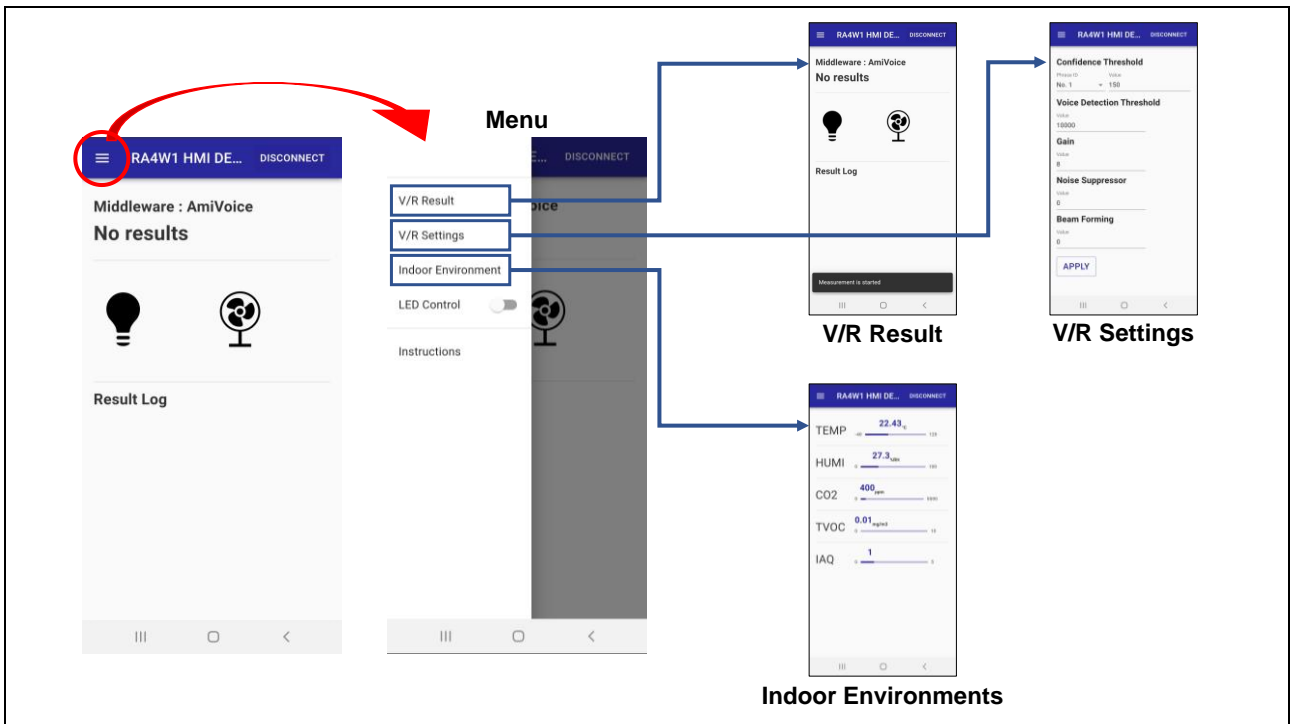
RA4W1 HMI DE... DISCONNECT

Middleware : AmiVoice

No results

Result Log

Menu

DISCONNECT

V/R Result

V/R Settings

Indoor Environment

LED Control

Instructions

oice

RA4W1 HMI DE... DISCONNECT

Middleware : AmiVoice

No results

Result Log

Measurement is started

V/R Result

RA4W1 HMI DE... DISCONNECT

Confidence Threshold

Phrase ID No. 1

Value 150

Voice Detection Threshold

Value 10000

Gain

Value 8

Noise Suppressor

Value 0

Beam Forming

Value 0

APPLY

V/R Settings

RA4W1 HMI DE... DISCONNECT

TEMP 22.43

HUMI 27.3

CO2 400

TVOC 0.01

IAQ 1

Indoor Environments